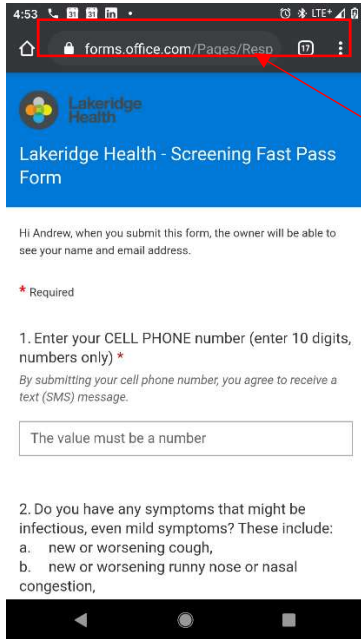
4:53 31 31 in • LTE

forms.office.com/Pages/Resp 17

Lakeridge Health

Lakeridge Health - Screening Fast Pass Form

Hi Andrew, when you submit this form, the owner will be able to see your name and email address.

* Required

1. Enter your CELL PHONE number (enter 10 digits, numbers only) *

By submitting your cell phone number, you agree to receive a text (SMS) message.

The value must be a number

2. Do you have any symptoms that might be infectious, even mild symptoms? These include:
a. new or worsening cough,
b. new or worsening runny nose or nasal congestion,